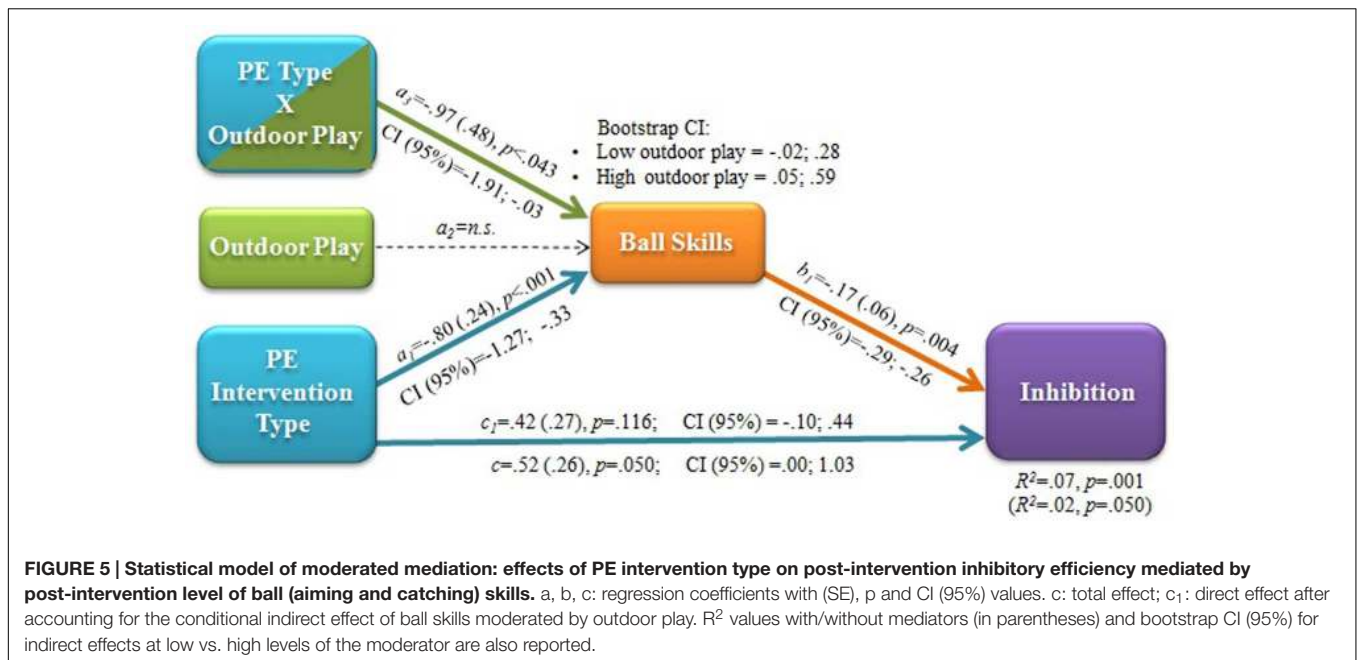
PE Type
X
Outdoor Play

$a_3$=-.97 (.48), p<.043
CI (95%)=-1.91; -.03

Bootstrap CI:
• Low outdoor play = -.02; .28
• High outdoor play = .05; .59

Outdoor Play

$a_2$=n.s.

Ball Skills

$b_1$=-.17 (.06), p=.004
CI (95%)=-.29; -.26

PE
Intervention
Type

$a_1$=-.80 (.24), p<.001
CI (95%)=-1.27; -.33

Inhibition

$c_1$=.42 (.27), p=.116; CI (95%) = -.10; .44

c=.52 (.26), p=.050; CI (95%) =.00; 1.03

$R^2$=.07, p=.001
($R^2$=.02, p=.050)

**FIGURE 5 | Statistical model of moderated mediation: effects of PE intervention type on post-intervention inhibitory efficiency mediated by post-intervention level of ball (aiming and catching) skills.** a, b, c: regression coefficients with (SE), p and CI (95%) values. c: total effect; $c_1$: direct effect after accounting for the conditional indirect effect of ball skills moderated by outdoor play. $R^2$ values with/without mediators (in parentheses) and bootstrap CI (95%) for indirect effects at low vs. high levels of the moderator are also reported.